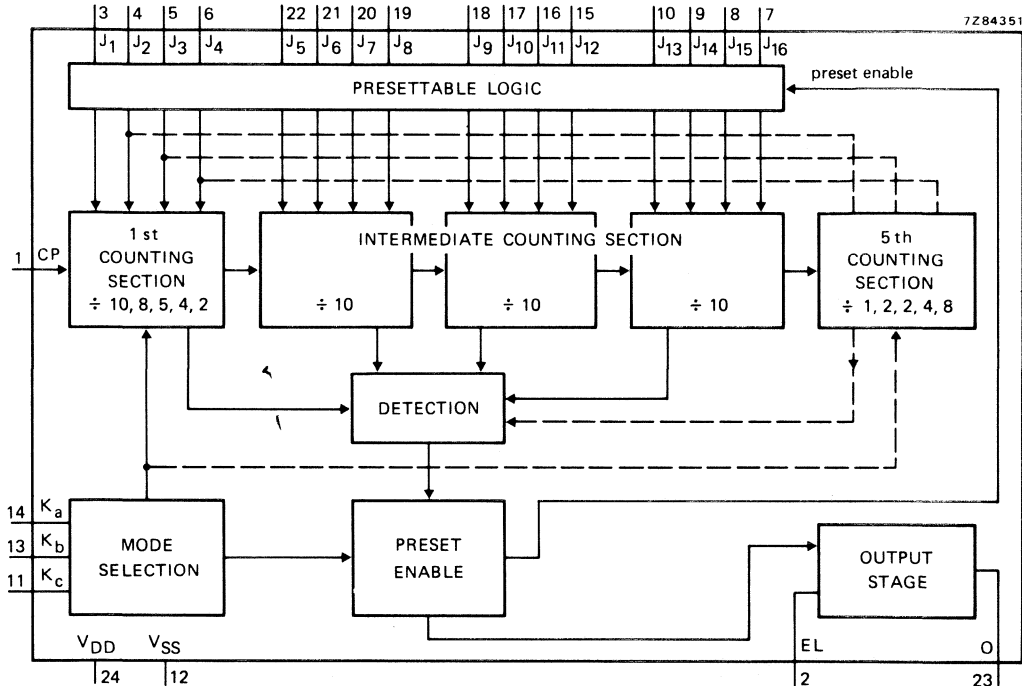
7Z84351

3 4 5 6 22 21 20 19 18 17 16 15 10 9 8 7

$J_1$ $J_2$ $J_3$ $J_4$ $J_5$ $J_6$ $J_7$ $J_8$ $J_9$ $J_{10}$ $J_{11}$ $J_{12}$ $J_{13}$ $J_{14}$ $J_{15}$ $J_{16}$

preset enable

PRESETTABLE LOGIC

1 CP

1 st COUNTING SECTION ÷ 10, 8, 5, 4, 2

INTERMEDIATE COUNTING SECTION

÷ 10

÷ 10

÷ 10

5 th COUNTING SECTION ÷ 1, 2, 2, 4, 8

DETECTION

14 $K_a$

13 $K_b$

11 $K_c$

MODE SELECTION

PRESET ENABLE

OUTPUT STAGE

$V_{DD}$ 24

$V_{SS}$ 12

EL 2

O 23